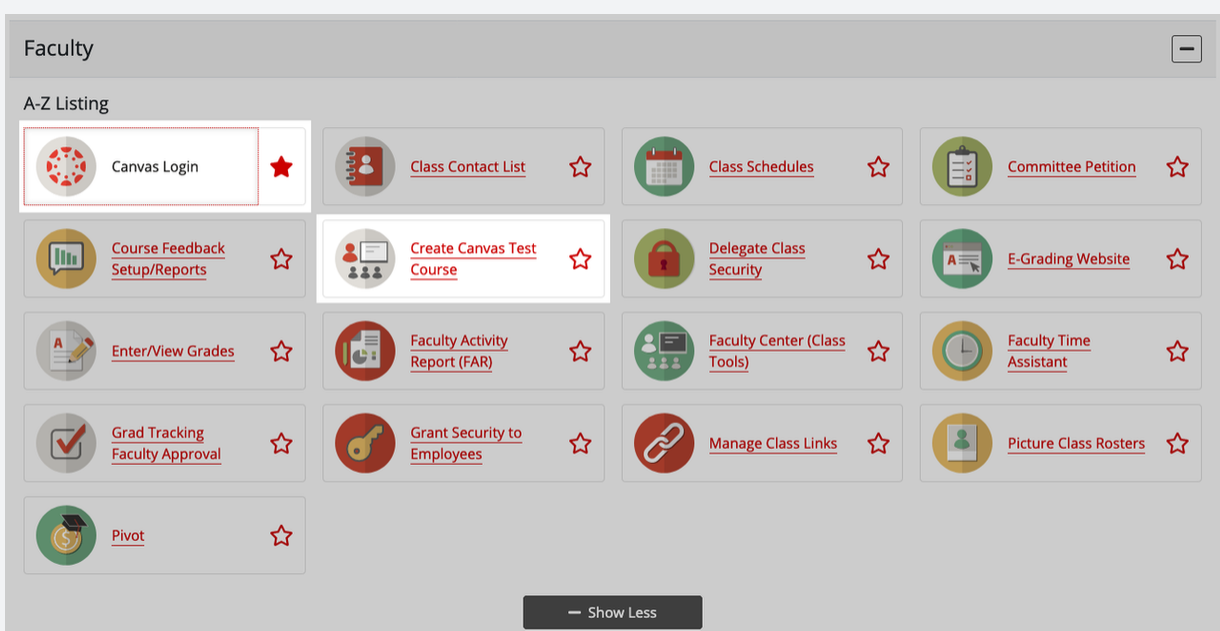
Faculty

A-Z Listing

Canvas Login

Class Contact List

Class Schedules

Committee Petition

Course Feedback Setup/Reports

Create Canvas Test Course

Delegate Class Security

E-Grading Website

Enter/View Grades

Faculty Activity Report (FAR)

Faculty Center (Class Tools)

Faculty Time Assistant

Grad Tracking Faculty Approval

Grant Security to Employees

Manage Class Links

Picture Class Rosters

Pivot

Show Less